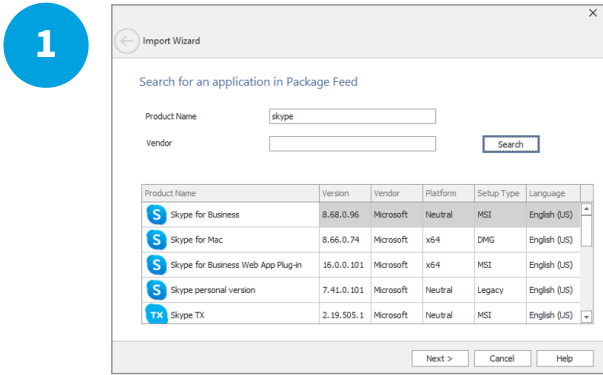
1

Import Wizard

Search for an application in Package Feed

Product Name skype

Vendor

Search

| Product Name | Version | Vendor | Platform | Setup Type | Language |
|---|---|---|---|---|---|
| Skype for Business | 8.68.0.96 | Microsoft | Neutral | MSI | English (US) |
| Skype for Mac | 8.66.0.74 | Microsoft | x64 | DMG | English (US) |
| Skype for Business Web App Plug-in | 16.0.0.101 | Microsoft | x64 | MSI | English (US) |
| Skype personal version | 7.41.0.101 | Microsoft | Neutral | Legacy | English (US) |
| Skype TX | 2.19.505.1 | Microsoft | Neutral | MSI | English (US) |

Next > Cancel Help